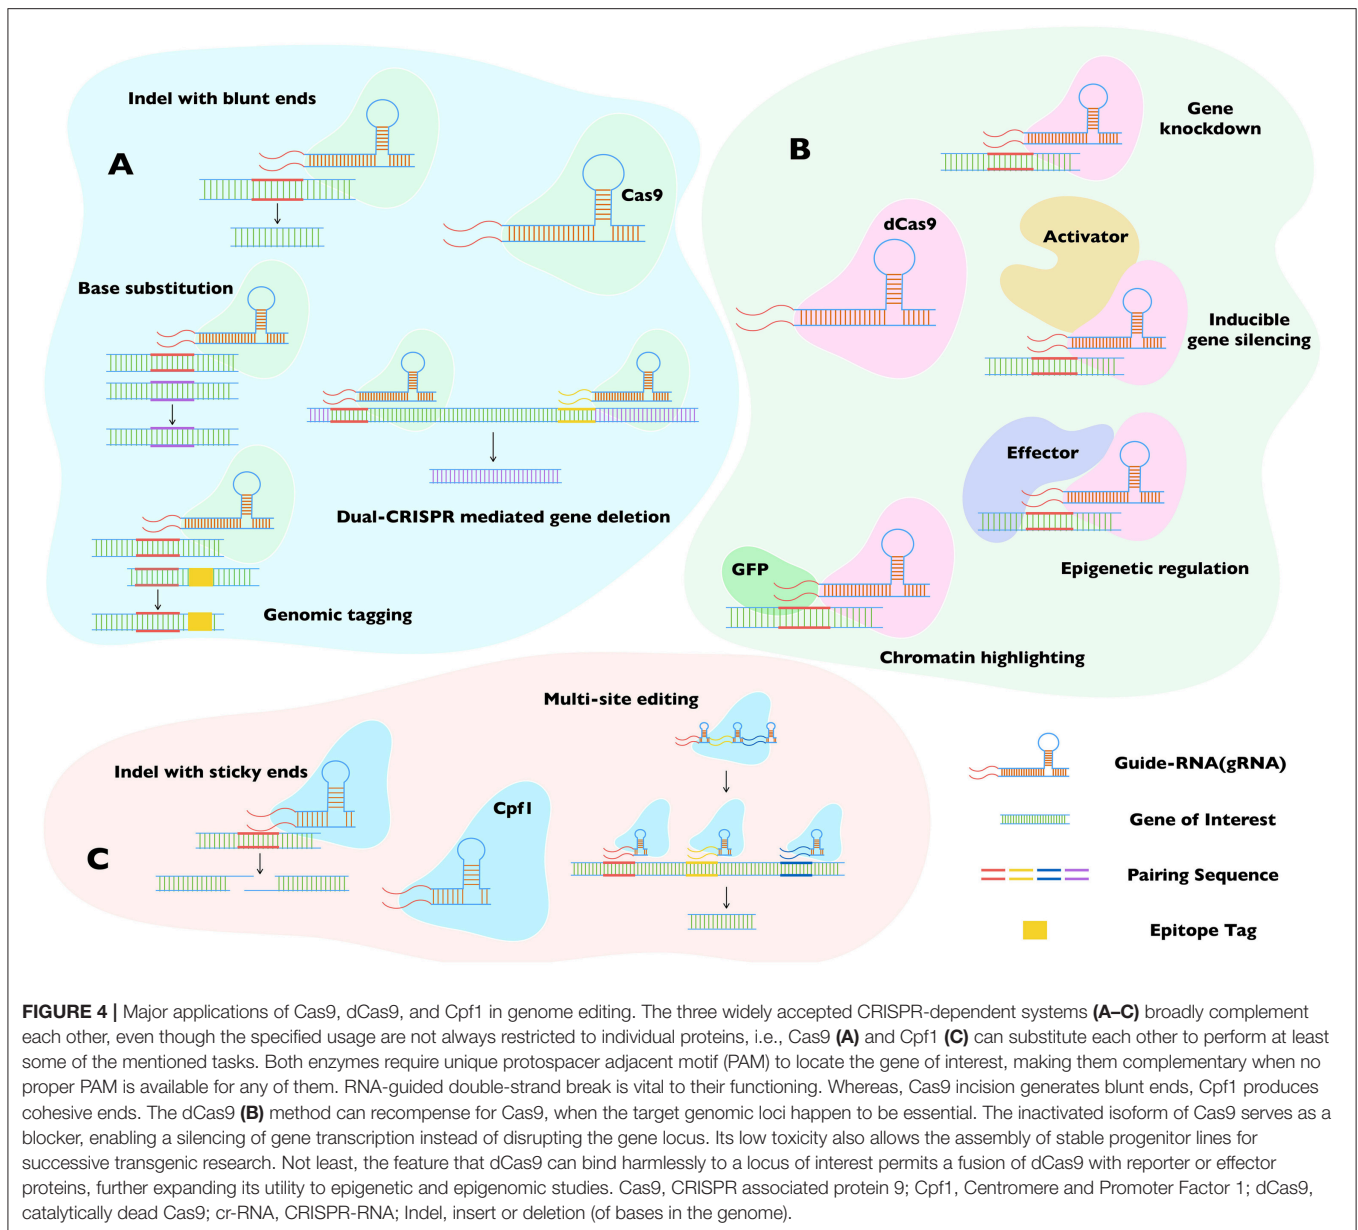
Indel with blunt ends

A

Cas9

Base substitution

Dual-CRISPR mediated gene deletion

Genomic tagging

B

Gene knockdown

dCas9

Activator

Inducible gene silencing

Effector

GFP

Epigenetic regulation

Chromatin highlighting

Multi-site editing

Indel with sticky ends

Cpf1

C

Guide-RNA(gRNA)

Gene of Interest

Pairing Sequence

Epitope Tag

**FIGURE 4 |** Major applications of Cas9, dCas9, and Cpf1 in genome editing. The three widely accepted CRISPR-dependent systems **(A–C)** broadly complement each other, even though the specified usage are not always restricted to individual proteins, i.e., Cas9 **(A)** and Cpf1 **(C)** can substitute each other to perform at least some of the mentioned tasks. Both enzymes require unique protospacer adjacent motif (PAM) to locate the gene of interest, making them complementary when no proper PAM is available for any of them. RNA-guided double-strand break is vital to their functioning. Whereas, Cas9 incision generates blunt ends, Cpf1 produces cohesive ends. The dCas9 **(B)** method can recompense for Cas9, when the target genomic loci happen to be essential. The inactivated isoform of Cas9 serves as a blocker, enabling a silencing of gene transcription instead of disrupting the gene locus. Its low toxicity also allows the assembly of stable progenitor lines for successive transgenic research. Not least, the feature that dCas9 can bind harmlessly to a locus of interest permits a fusion of dCas9 with reporter or effector proteins, further expanding its utility to epigenetic and epigenomic studies. Cas9, CRISPR associated protein 9; Cpf1, Centromere and Promoter Factor 1; dCas9, catalytically dead Cas9; cr-RNA, CRISPR-RNA; Indel, insert or deletion (of bases in the genome).